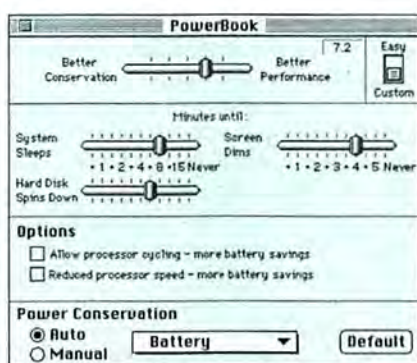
PowerBook

Better Conservation

Better Performance

7.2

Easy

Custom

Minutes until:

System Sleeps

• 1 • 2 • 4 • 8 • 15 Never

Screen Dims

• 1 • 2 • 3 • 4 • 5 Never

Hard Disk Spins Down

Options

Allow processor cycling – more battery savings

Reduced processor speed – more battery savings

Power Conservation

Auto

Manual

Battery

Default